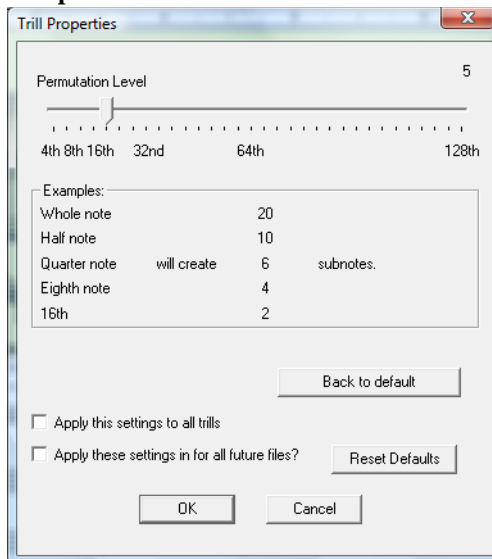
Trill Properties

Permutation Level 5

4th 8th 16th 32nd 64th 128th

Examples:

| | | | |
|---|---|---|---|
| Whole note | | 20 | |
| Half note | | 10 | |
| Quarter note | will create | 6 | subnotes. |
| Eighth note | | 4 | |
| 16th | | 2 | |

Back to default

Apply this settings to all trills

Apply these settings in for all future files?

Reset Defaults

OK

Cancel